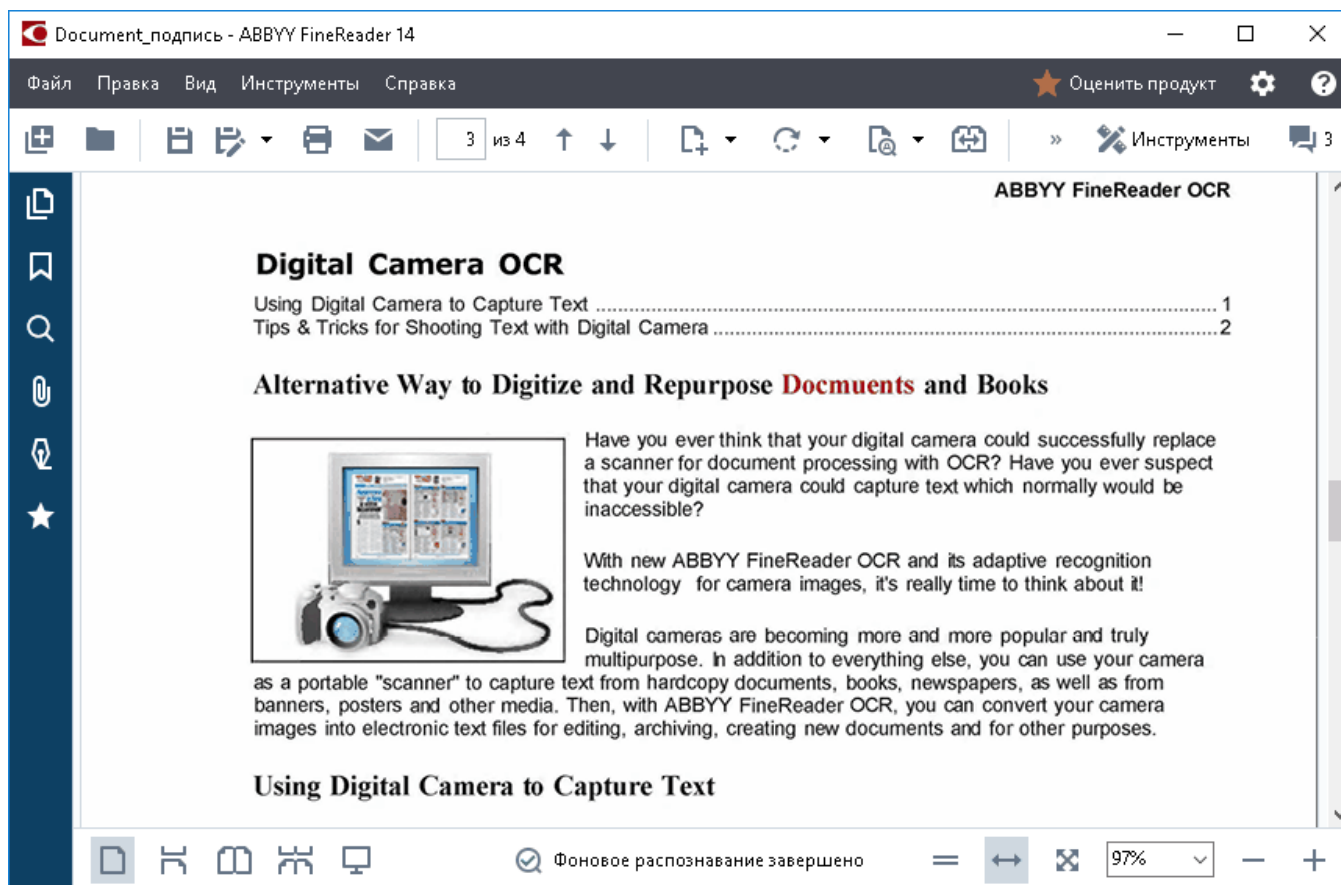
Document_подпись - ABBYY FineReader 14

Файл Правка Вид Инструменты Справка

Оценить продукт

3 из 4

Инструменты

3

ABBYY FineReader OCR

Digital Camera OCR

Using Digital Camera to Capture Text ........................................................................ 1
Tips & Tricks for Shooting Text with Digital Camera ........................................................ 2

Alternative Way to Digitize and Repurpose Docmuents and Books

Have you ever think that your digital camera could successfully replace a scanner for document processing with OCR? Have you ever suspect that your digital camera could capture text which normally would be inaccessible?

With new ABBYY FineReader OCR and its adaptive recognition technology for camera images, it's really time to think about it!

Digital cameras are becoming more and more popular and truly multipurpose. In addition to everything else, you can use your camera as a portable "scanner" to capture text from hardcopy documents, books, newspapers, as well as from banners, posters and other media. Then, with ABBYY FineReader OCR, you can convert your camera images into electronic text files for editing, archiving, creating new documents and for other purposes.

Using Digital Camera to Capture Text

Фоновое распознавание завершено

97%